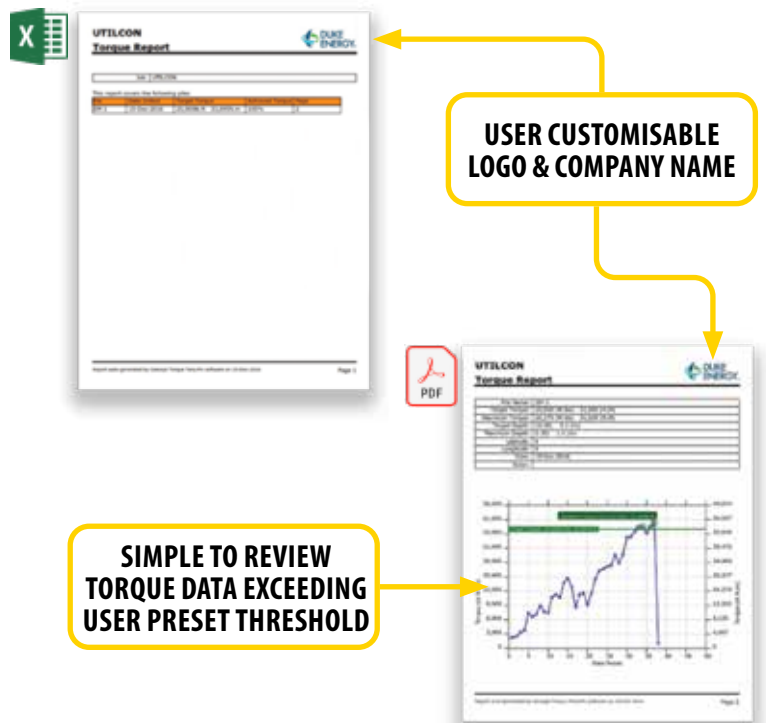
X

UTILCON
Torque Report

DUKE ENERGY

Job UTILCON

This report covers the following piles:

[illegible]

Page 1

USER CUSTOMISABLE LOGO & COMPANY NAME

PDF

UTILCON
Torque Report

DUKE ENERGY

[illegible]

SIMPLE TO REVIEW TORQUE DATA EXCEEDING USER PRESET THRESHOLD

Page 1